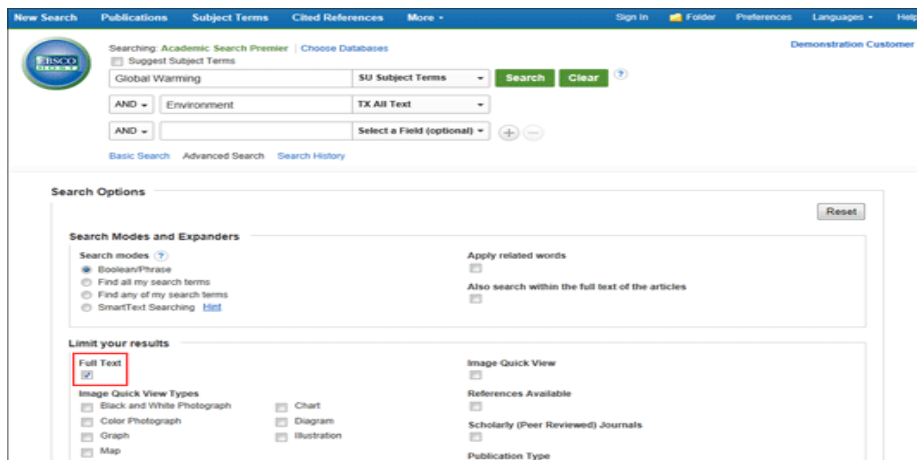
New Search Publications Subject Terms Cited References More ▾ Sign In Folder Preferences Languages ▾ Help

EBSCO HOST

Searching: Academic Search Premier | Choose Databases

Suggest Subject Terms

Global Warming | SU Subject Terms ▾ | Search | Clear | ?

AND ▾ | Environment | TX All Text ▾

AND ▾ | | Select a Field (optional) ▾

Basic Search Advanced Search Search History

Demonstration Customer

Search Options

Reset

Search Modes and Expanders

Search modes ?

Boolean/Phrase

Find all my search terms

Find any of my search terms

SmartText Searching Hint

Apply related words

Also search within the full text of the articles

Limit your results

Full Text

Image Quick View Types

Black and White Photograph

Color Photograph

Graph

Map

Chart

Diagram

Illustration

Image Quick View

References Available

Scholarly (Peer Reviewed) Journals

Publication Type